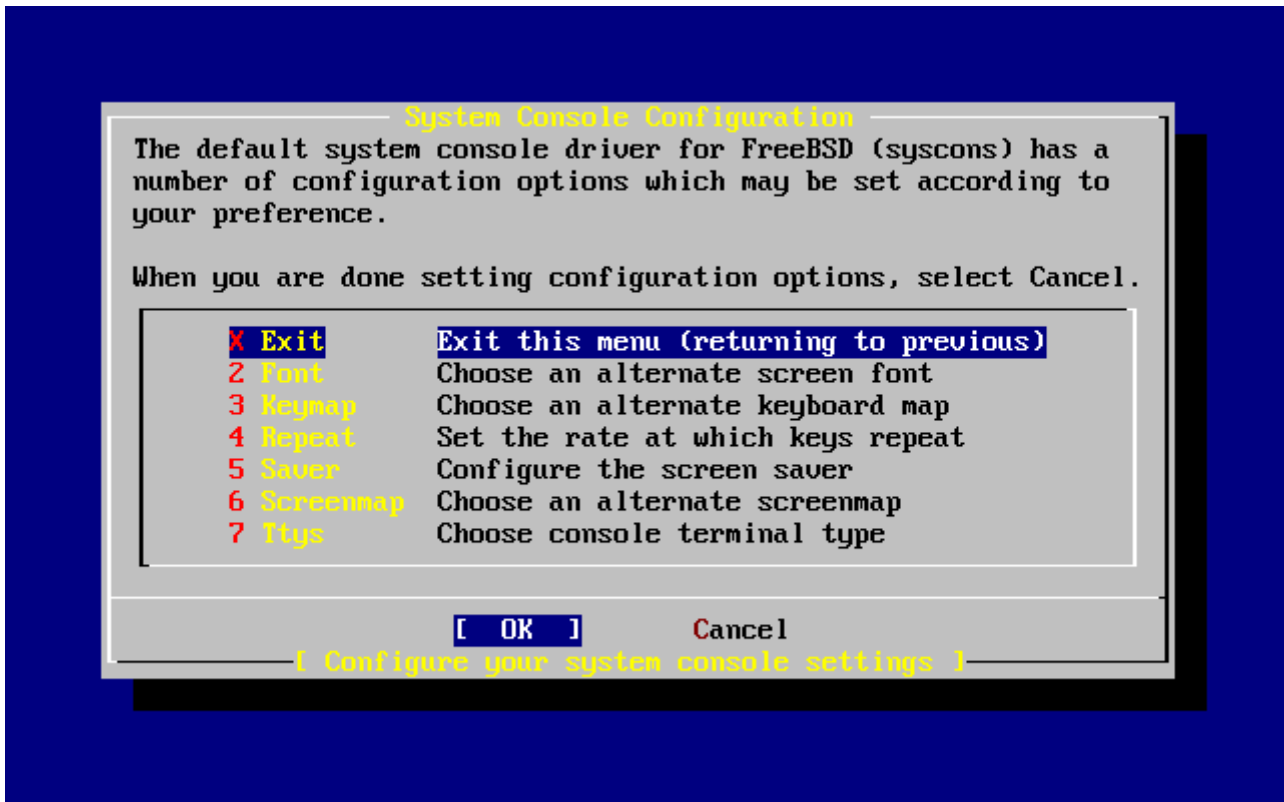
System Console Configuration

The default system console driver for FreeBSD (syscons) has a number of configuration options which may be set according to your preference.

When you are done setting configuration options, select Cancel.

| | |
|---|---|
| X Exit | Exit this menu (returning to previous) |
| 2 Font | Choose an alternate screen font |
| 3 Keymap | Choose an alternate keyboard map |
| 4 Repeat | Set the rate at which keys repeat |
| 5 Saver | Configure the screen saver |
| 6 Screenmap | Choose an alternate screenmap |
| 7 Ttys | Choose console terminal type |

[ OK ] Cancel

[ Configure your system console settings ]